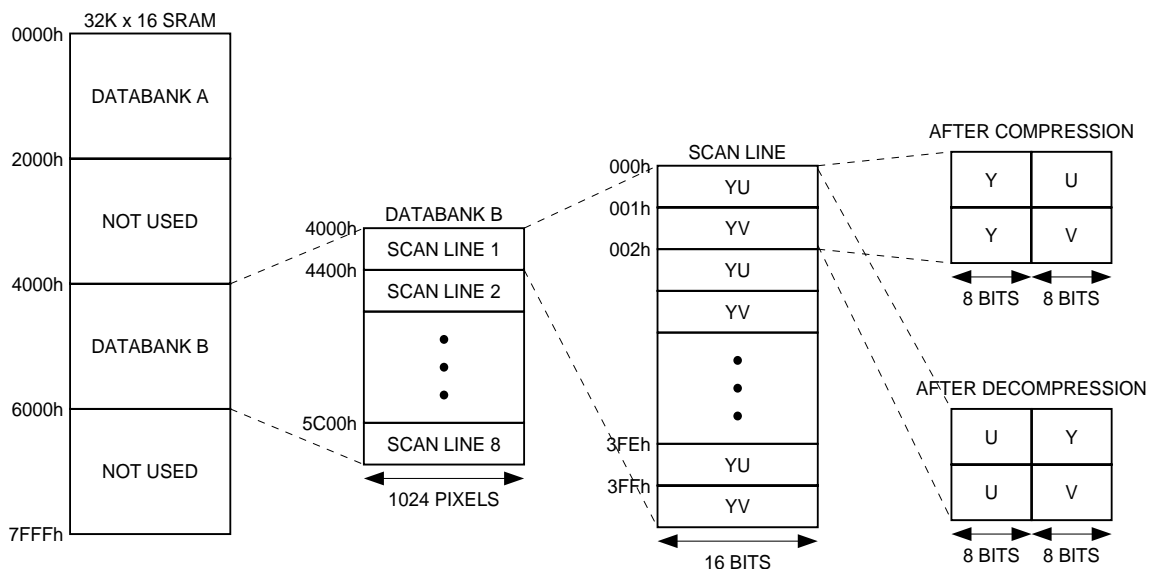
32K x 16 SRAM
0000h
DATABANK A
2000h
NOT USED
4000h
DATABANK B
6000h
NOT USED
7FFFh

DATABANK B
4000h
SCAN LINE 1
4400h
SCAN LINE 2
5C00h
SCAN LINE 8
1024 PIXELS

SCAN LINE
000h
YU
001h
YV
002h
YU
YV
3FEh
YU
3FFh
YV
16 BITS

AFTER COMPRESSION
| Y | U |
|---|---|
| Y | V |

8 BITS 8 BITS

AFTER DECOMPRESSION
| U | Y |
|---|---|
| U | V |

8 BITS 8 BITS